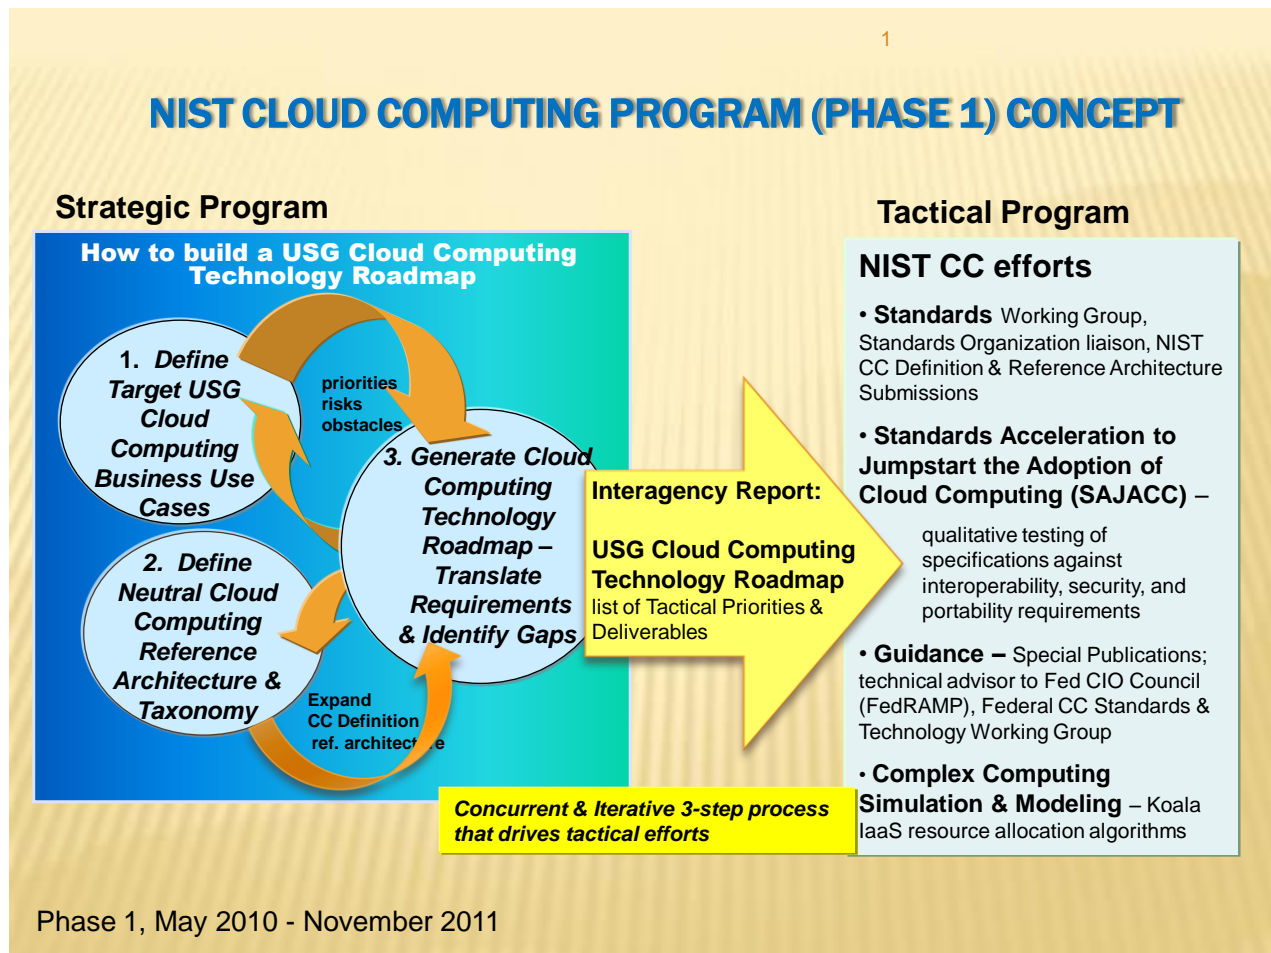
1

NIST CLOUD COMPUTING PROGRAM (PHASE 1) CONCEPT

Strategic Program

How to build a USG Cloud Computing Technology Roadmap

1. Define Target USG Cloud Computing Business Use Cases

priorities
risks
obstacles

3. Generate Cloud Computing Technology Roadmap – Translate Requirements & Identify Gaps

2. Define Neutral Cloud Computing Reference Architecture & Taxonomy

Expand CC Definition ref. architect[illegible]e

Interagency Report:

USG Cloud Computing Technology Roadmap
list of Tactical Priorities & Deliverables

Concurrent & Iterative 3-step process that drives tactical efforts

Tactical Program

NIST CC efforts

• Standards Working Group, Standards Organization liaison, NIST CC Definition & Reference Architecture Submissions

• Standards Acceleration to Jumpstart the Adoption of Cloud Computing (SAJACC) –

qualitative testing of specifications against interoperability, security, and portability requirements

• Guidance – Special Publications; technical advisor to Fed CIO Council (FedRAMP), Federal CC Standards & Technology Working Group

• Complex Computing Simulation & Modeling – Koala IaaS resource allocation algorithms

Phase 1, May 2010 - November 2011